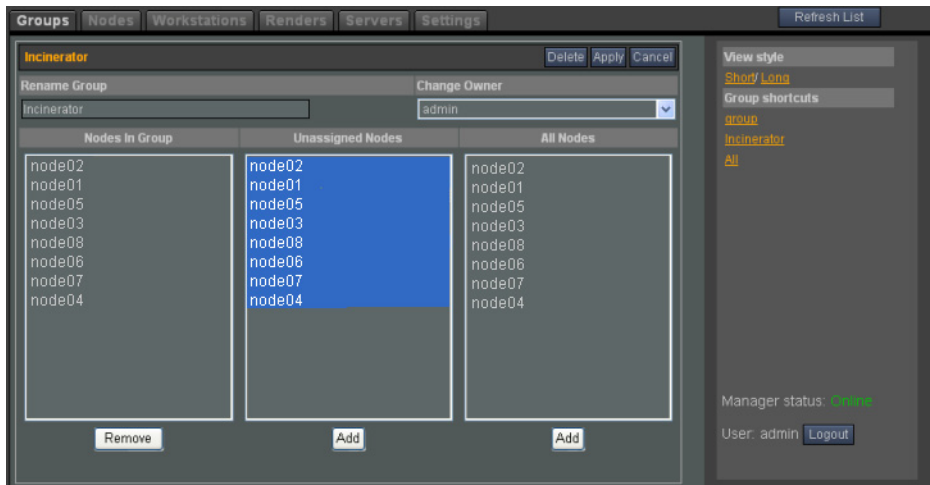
Groups Nodes Workstations Renders Servers Settings

Refresh List

Incinerator

Delete Apply Cancel

Rename Group

Incinerator

Change Owner

admin

| Nodes In Group | Unassigned Nodes | All Nodes |
|---|---|---|
| node02 | node02 | node02 |
| node01 | node01 | node01 |
| node05 | node05 | node05 |
| node03 | node03 | node03 |
| node08 | node08 | node08 |
| node06 | node06 | node06 |
| node07 | node07 | node07 |
| node04 | node04 | node04 |

Remove Add Add

View style

Short/ Long

Group shortcuts

group

Incinerator

All

Manager status: Online

User: admin Logout